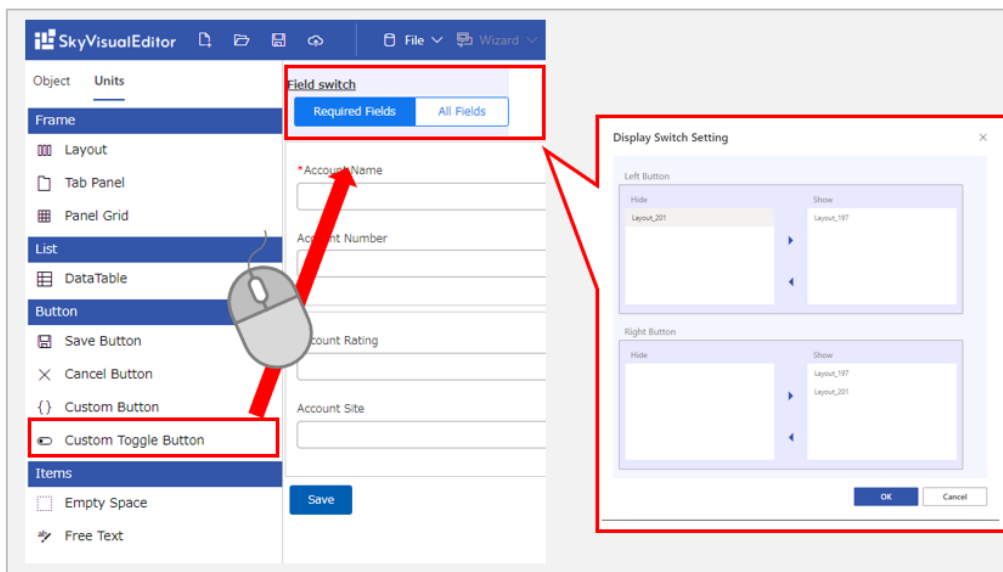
SkyVisualEditor File Wizard

Object Units

Frame
Layout
Tab Panel
Panel Grid
List
DataTable
Button
Save Button
Cancel Button
Custom Button
Custom Toggle Button
Items
Empty Space
Free Text

Field switch
Required Fields All Fields

*Account Name
Account Number
ccount Rating
Account Site

Save

Display Switch Setting ×

Left Button
Hide
Layout_201
Show
Layout_197

Right Button
Hide
Show
Layout_197
Layout_201

OK Cancel